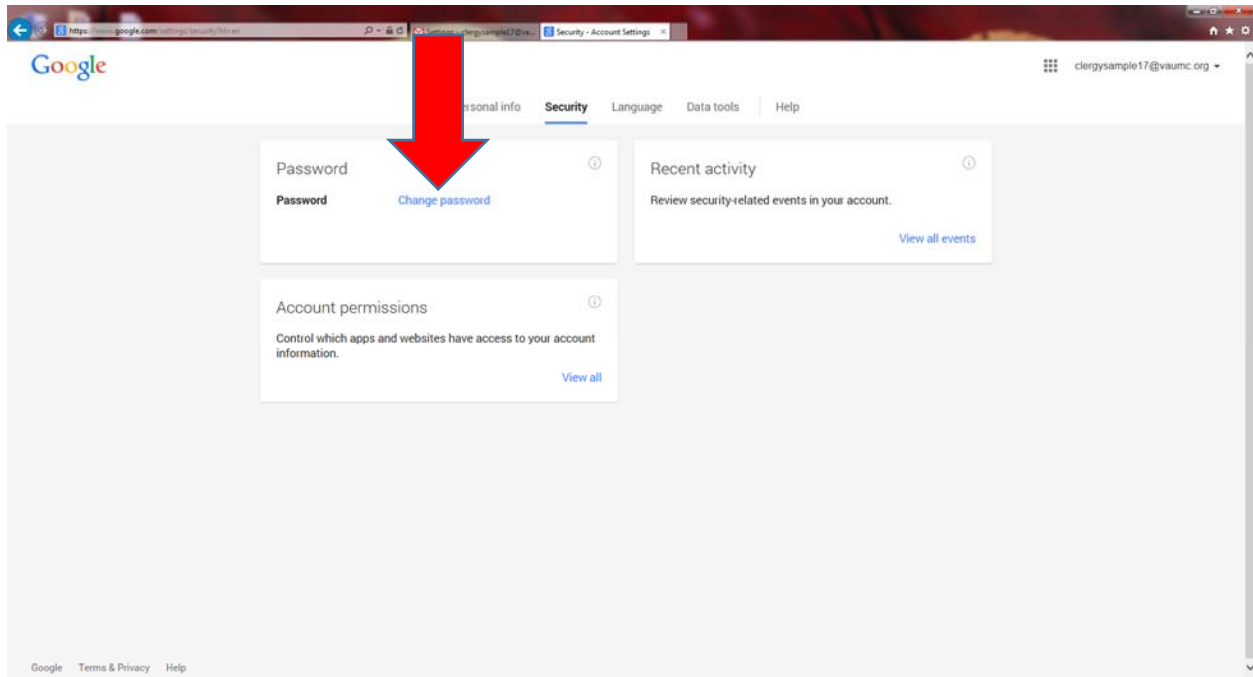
https://www.google.com/settings/security?hl=en
clergysample17@va...
Security - Account Settings

Google

clergysample17@vaumc.org

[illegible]rsonal info Security Language Data tools Help

Password
Password Change password

Recent activity
Review security-related events in your account.
View all events

Account permissions
Control which apps and websites have access to your account information.
View all

Google Terms & Privacy Help